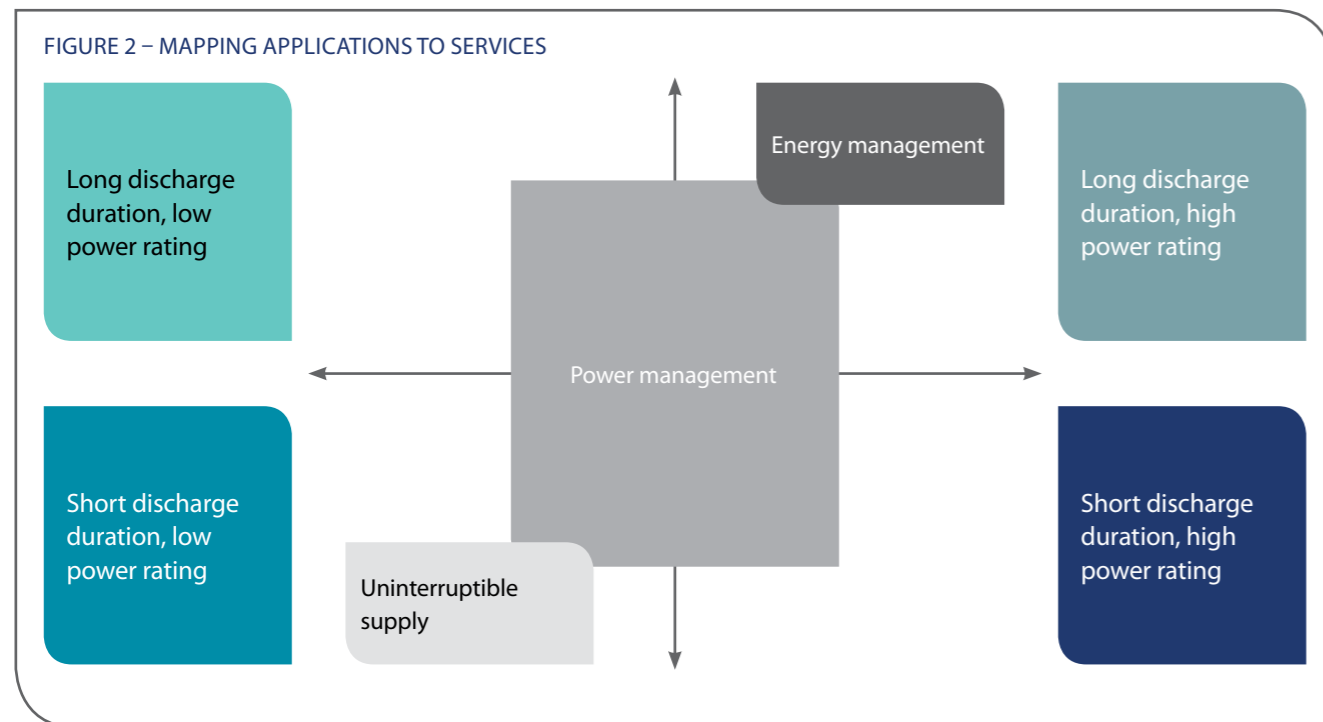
FIGURE 2 – MAPPING APPLICATIONS TO SERVICES

Long discharge duration, low power rating

Energy management

Long discharge duration, high power rating

Power management

Short discharge duration, low power rating

Uninterruptible supply

Short discharge duration, high power rating